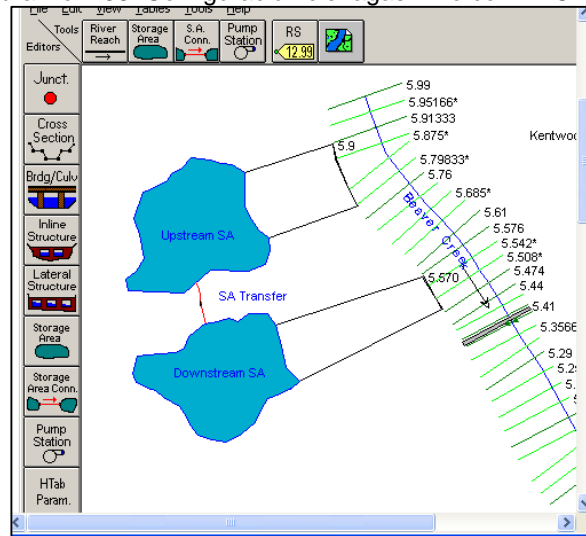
File Edit View Tables Tools Help

Tools

Editors

River Reach

Storage Area

S.A. Conn.

Pump Station

RS 12.99

Junct.

Cross Section

Brdg/Culv

Inline Structure

Lateral Structure

Storage Area

Storage Area Conn.

Pump Station

HTab Param.

5.99
5.95166*
5.91333
5.875*
5.79833*
5.76
5.685*
5.61
5.576
5.542*
5.508*
5.474
5.44
5.41
5.3566
5.29
5.2
5.

5.9
5.570

Kentwo

Beaver Creek

Upstream SA

SA Transfer

Downstream SA